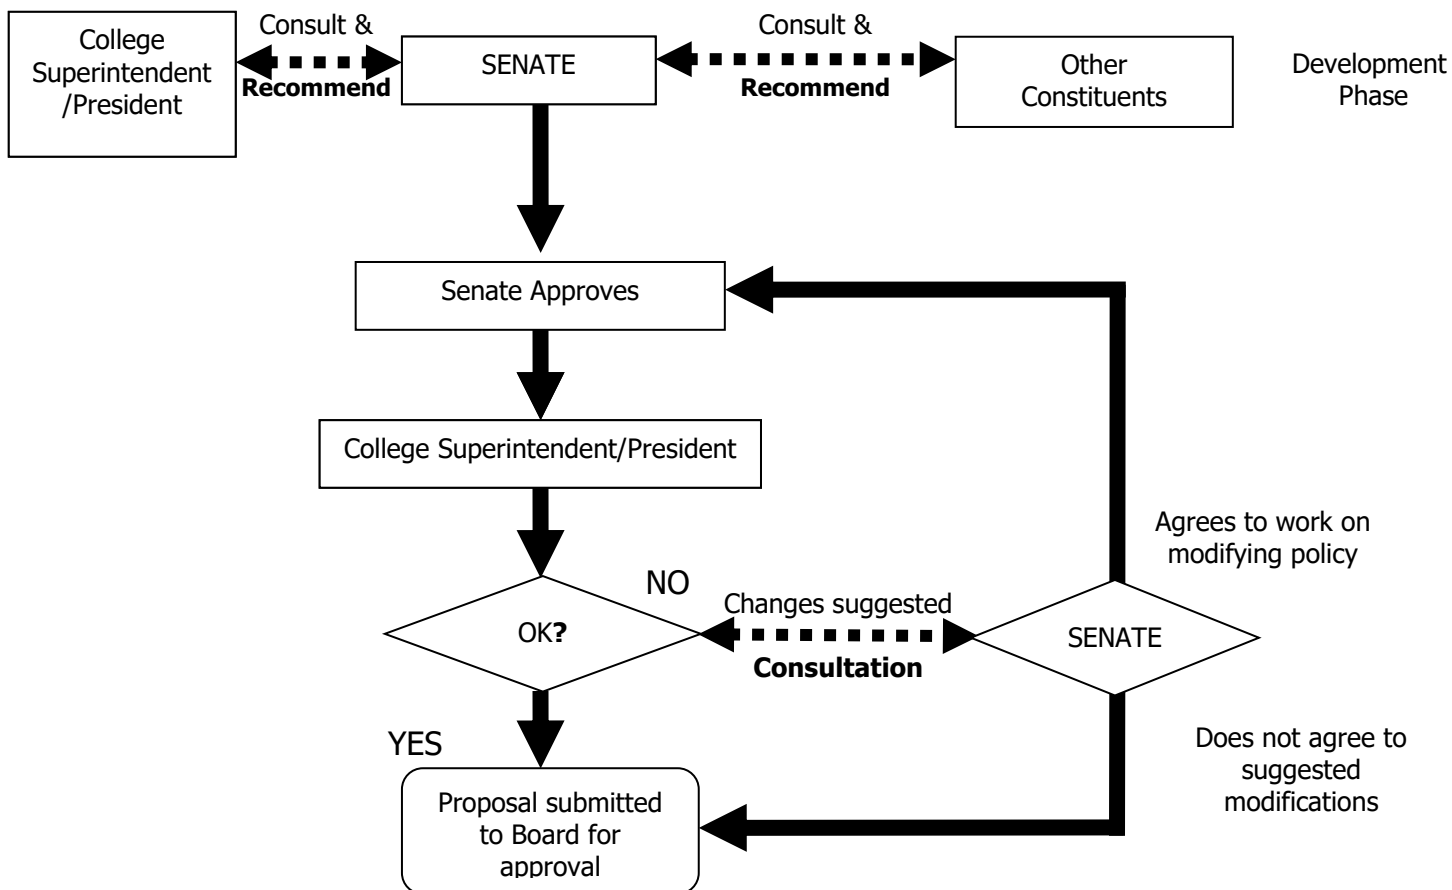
College Superintendent /President

Consult & Recommend

SENATE

Consult & Recommend

Other Constituents

Development Phase

Senate Approves

College Superintendent/President

OK?

NO

Changes suggested

Consultation

SENATE

Agrees to work on modifying policy

Does not agree to suggested modifications

YES

Proposal submitted to Board for approval